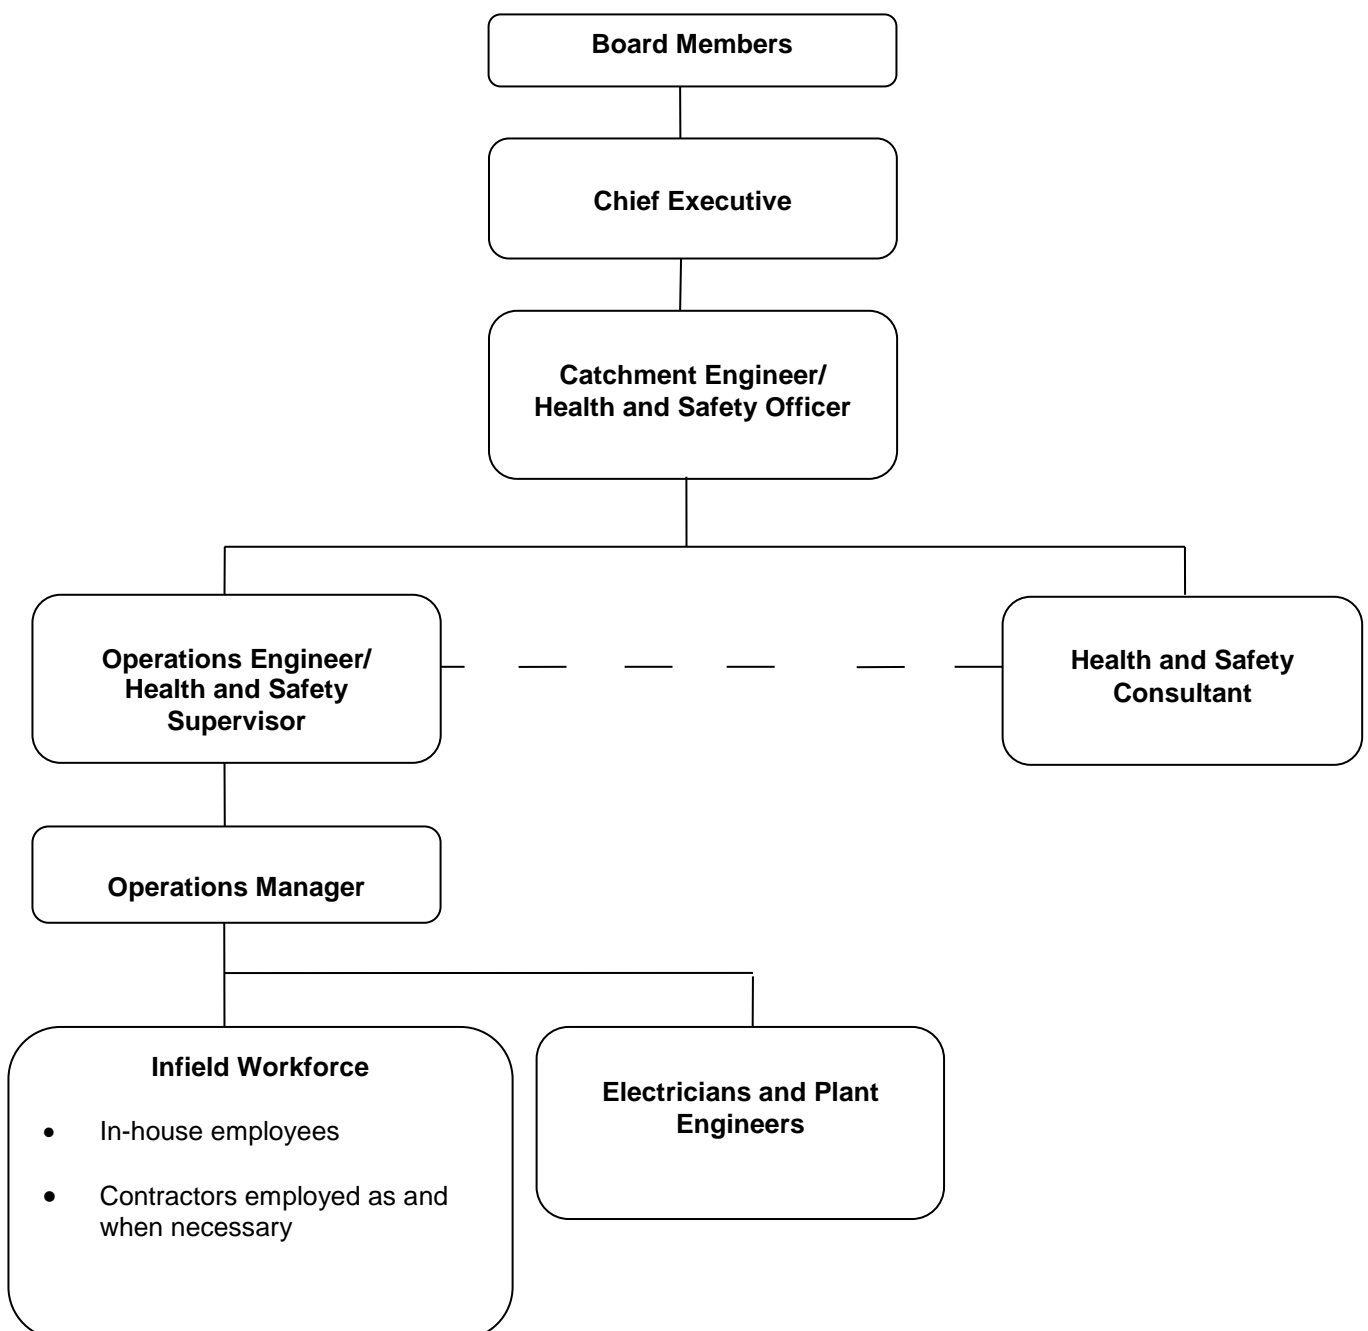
Board Members

Chief Executive

Catchment Engineer/ Health and Safety Officer

Operations Engineer/ Health and Safety Supervisor

Health and Safety Consultant

Operations Manager

Infield Workforce

- In-house employees
- Contractors employed as and when necessary

Electricians and Plant Engineers